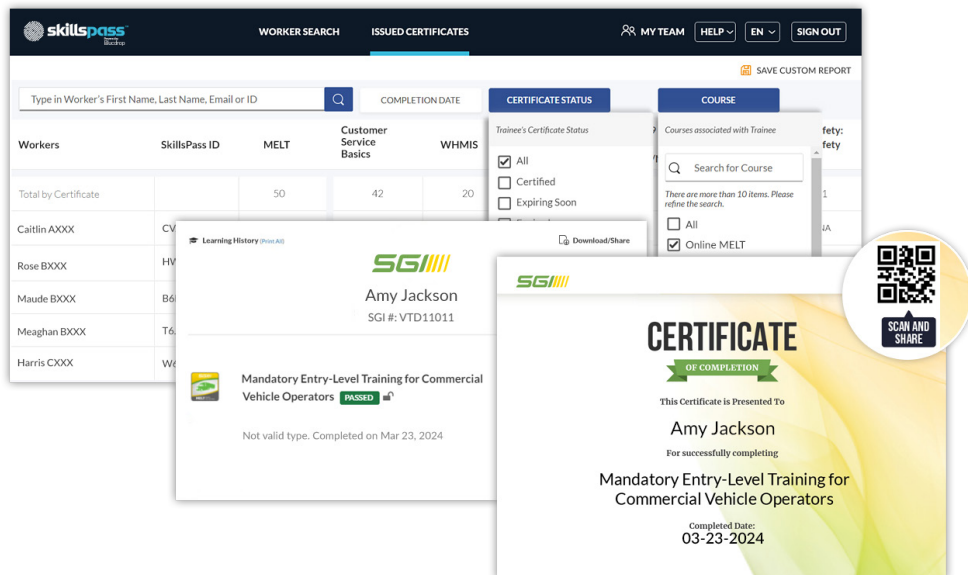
skillspass

WORKER SEARCH ISSUED CERTIFICATES MY TEAM HELP EN SIGN OUT

SAVE CUSTOM REPORT

Type in Worker's First Name, Last Name, Email or ID

COMPLETION DATE CERTIFICATE STATUS COURSE

| Workers | SkillsPass ID | MELT | Customer Service Basics | WHMIS | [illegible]fety: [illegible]fety |
|---|---|---|---|---|---|
| Total by Certificate | | 50 | 42 | 20 | 1 |
| Caitlin AXXX | CV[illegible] | | | | NA |
| Rose BXXX | HV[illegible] | | | | |
| Maude BXXX | B6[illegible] | | | | |
| Meaghan BXXX | T6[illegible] | | | | |
| Harris CXXX | W6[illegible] | | | | |

Trainee's Certificate Status
All
Certified
Expiring Soon

Courses associated with Trainee
Search for Course
There are more than 10 items. Please refine the search.
All
Online MELT

Learning History (Print All)
Download/Share

SGI

Amy Jackson
SGI #: VTD11011

Mandatory Entry-Level Training for Commercial Vehicle Operators PASSED

Not valid type. Completed on Mar 23, 2024

SGI

CERTIFICATE
OF COMPLETION
This Certificate is Presented To
Amy Jackson
For successfully completing
Mandatory Entry-Level Training for Commercial Vehicle Operators
Completed Date:
03-23-2024

SCAN AND SHARE